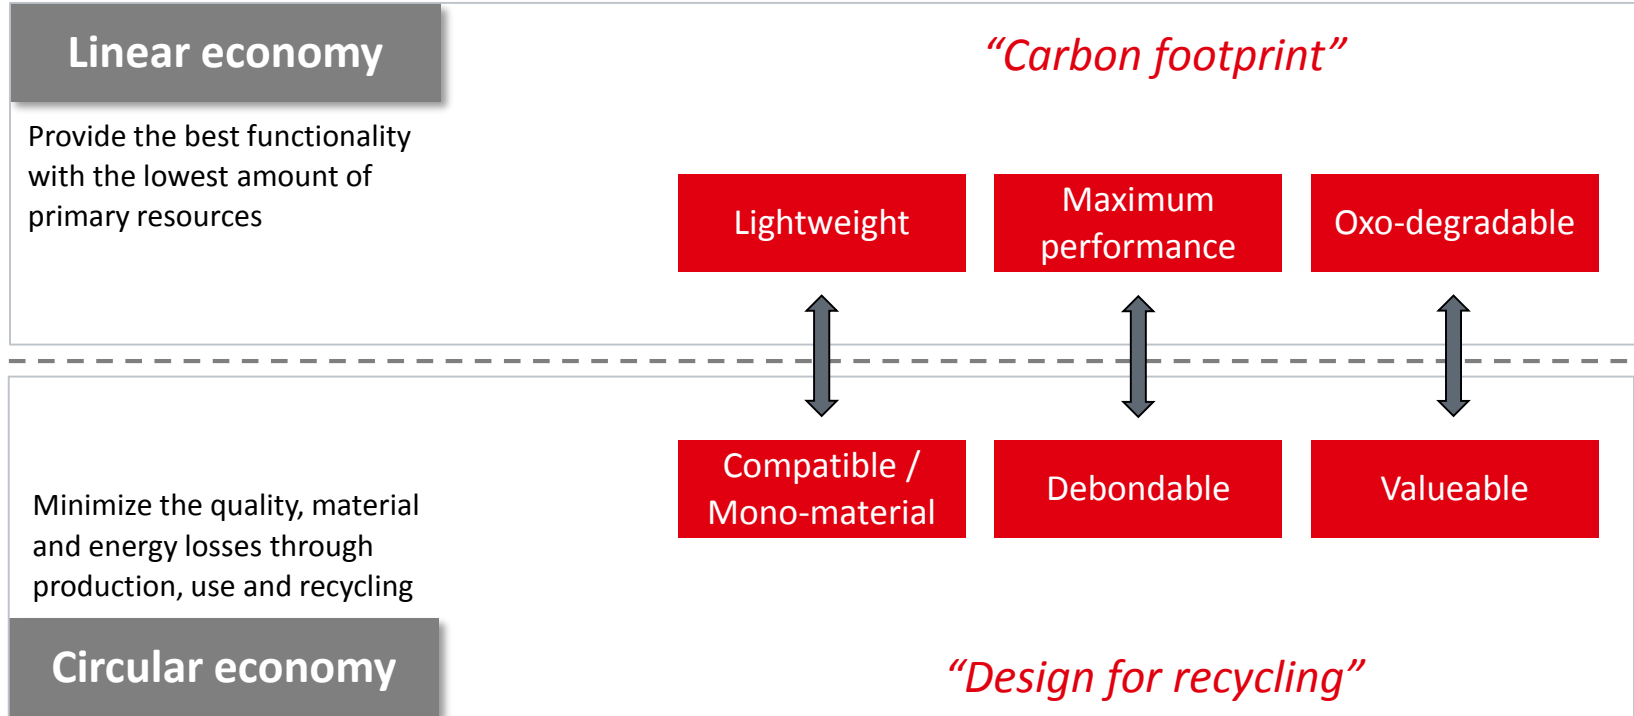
Linear economy

"Carbon footprint"

Provide the best functionality with the lowest amount of primary resources

Lightweight

Maximum performance

Oxo-degradable

Compatible / Mono-material

Debondable

Valueable

Minimize the quality, material and energy losses through production, use and recycling

Circular economy

"Design for recycling"